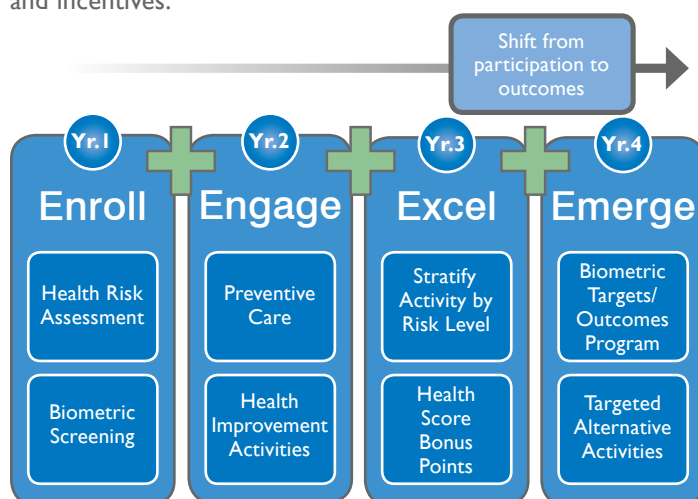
and incentives.

Shift from participation to outcomes

Yr.1
Enroll
Health Risk Assessment
Biometric Screening

Yr.2
Engage
Preventive Care
Health Improvement Activities

Yr.3
Excel
Stratify Activity by Risk Level
Health Score Bonus Points

Yr.4
Emerge
Biometric Targets/ Outcomes Program
Targeted Alternative Activities